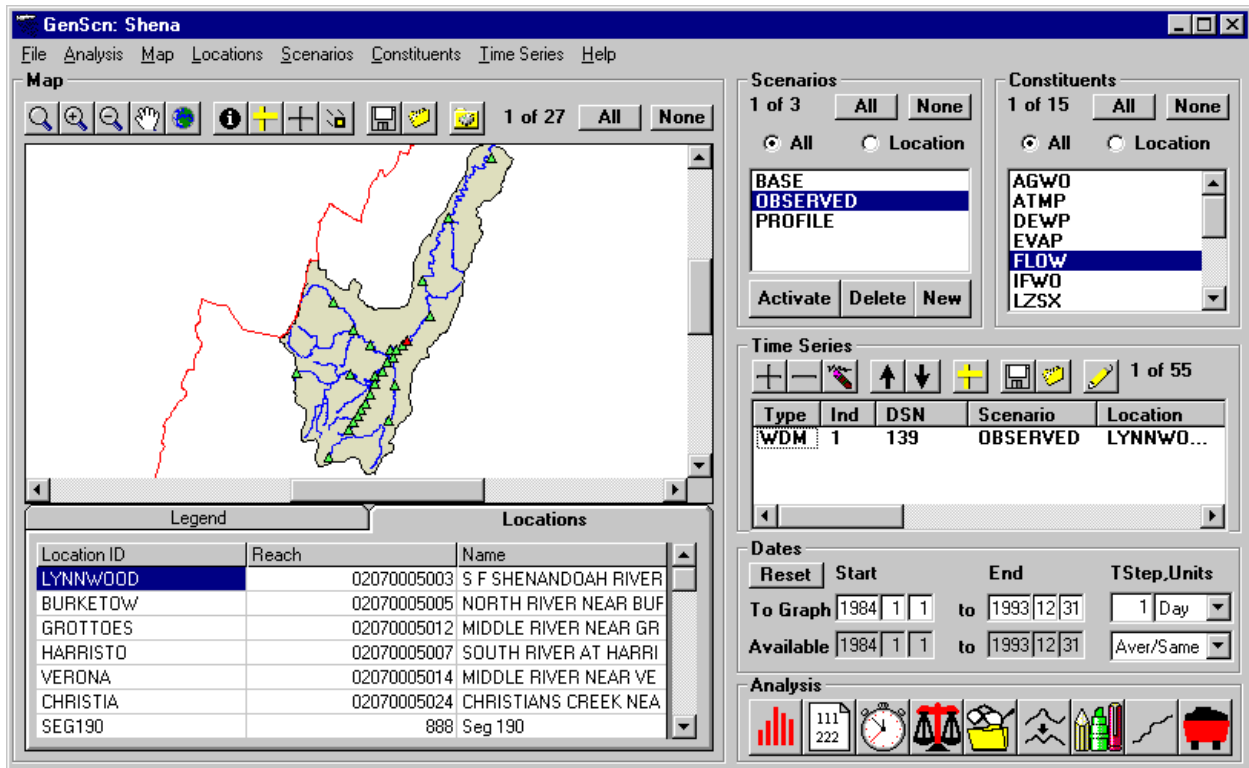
GenScn: Shena

File Analysis Map Locations Scenarios Constituents Time Series Help

Map

1 of 27 All None

Legend | Locations

| Location ID | Reach | Name |
|---|---|---|
| LYNNWOOD | 02070005003 | S F SHENANDOAH RIVER |
| BURKETOW | 02070005005 | NORTH RIVER NEAR BUF |
| GROTTOES | 02070005012 | MIDDLE RIVER NEAR GR |
| HARRISTO | 02070005007 | SOUTH RIVER AT HARRI |
| VERONA | 02070005014 | MIDDLE RIVER NEAR VE |
| CHRISTIA | 02070005024 | CHRISTIANS CREEK NEA |
| SEG190 | 888 | Seg 190 |

Scenarios
1 of 3 All None
All Location
BASE
OBSERVED
PROFILE
Activate Delete New

Constituents
1 of 15 All None
All Location
AGWO
ATMP
DEWP
EVAP
FLOW
IFWO
LZSX

Time Series
1 of 55

| Type | Ind | DSN | Scenario | Location |
|---|---|---|---|---|
| WDM | 1 | 139 | OBSERVED | LYNNWO... |

Dates
Reset Start End TStep,Units
To Graph 1984 1 1 to 1993 12 31 1 Day
Available 1984 1 1 to 1993 12 31 Aver/Same

Analysis
111
222